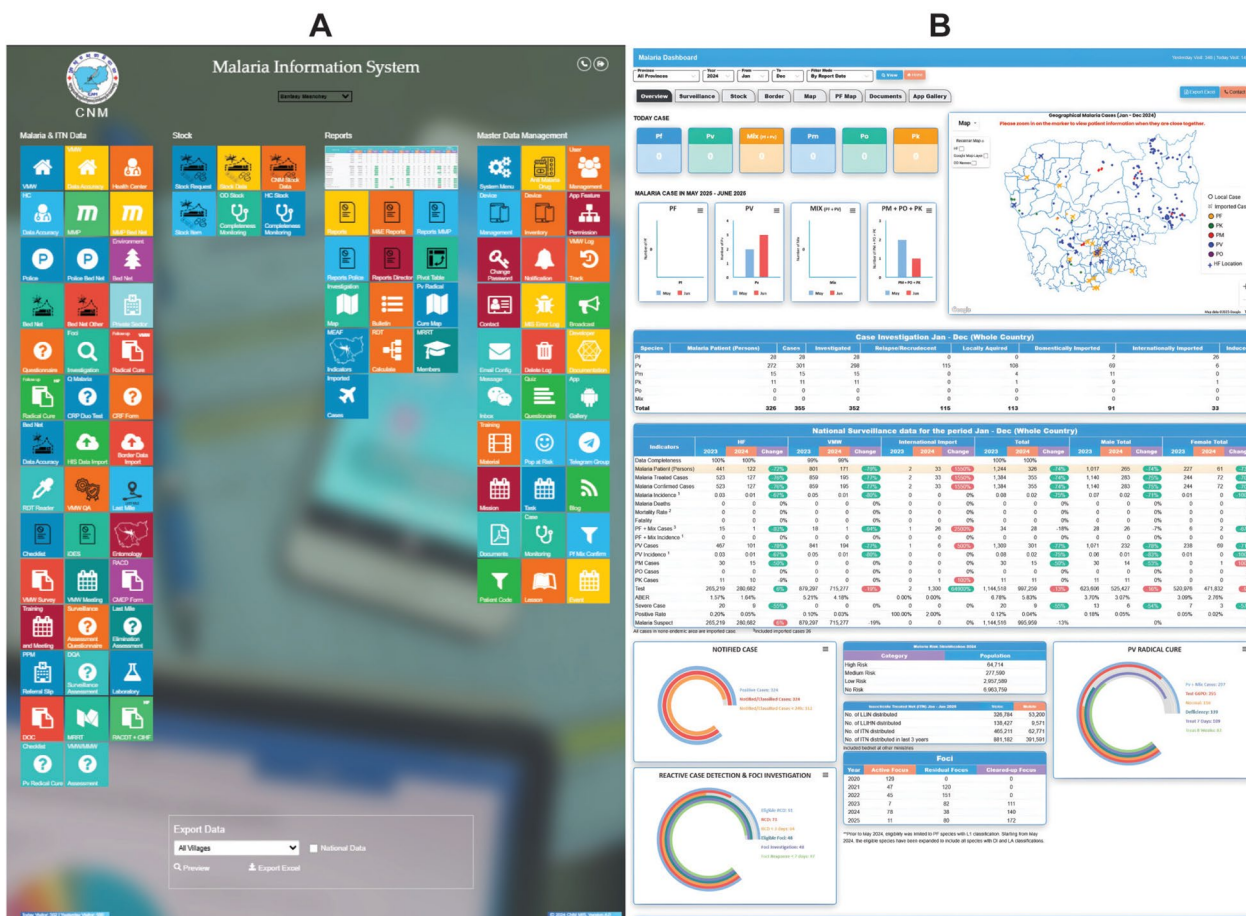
A

B

CNM

Malaria Information System

Malaria & ITN Data

VMW

Data Accuracy

Health Center

HC

Data Accuracy

MMP

MMP Bed Net

Environment

Police

Police Bed Net

Bed Net

Bed Net

Bed Net Other

Private Sector

Questionnaire

Investigation

Radical Cure

Radical Cure

CRP Dus Test

CRF Form

Bed Net

Data Accuracy

HIS Data Import

Border Data Import

RDT Reader

VMW QA

Last Mile

Checklist

IDES

Entomology

VMW Survey

VMW Meeting

CMEP Form

Training

Surveillance

Last Mile

and Meeting

Assessment Questionnaire

Elimination Assessment

PPM

DQA

Referral Slip

Surveillance Assessment

Laboratory

DOC

MRRT

RACDT + CIHF

Checklist

VMW/MMW

Pv Radical Cure

Assessment

Stock

Stock Request

Stock Data

CNM Stock Data

OD Stock

HC Stock

Stock Item

Completeness Monitoring

Completeness Monitoring

Reports

Reports

M&E Reports

Reports MMP

Reports Police

Reports Director

Pivot Table

Investigation

Pv Radical

Map

Bulletin

Cure Map

MEAF

RDT

MRRT

Indicators

Calculate

Members

Imported

Cases

Master Data Management

System Menu

Drug

User Management

Device

Device

App Feature

Management

Inventory

Permission

VMW Log

Change Password

Notification

Track

Contact

MIS Error Log

Broadcast

Developer

Email Config

Delete Log

Documentation

Message

Quiz

App

Inbox

Questionaire

Gallery

Training

Material

Pop at Risk

Telegram Group

Mission

Task

Blog

Case

Documents

Monitoring

Pf Mix Confirm

Patient Code

Lesson

Event

Export Data

All Villages

National Data

Preview

Export Excel

Malaria Dashboard

All Provinces

2024

Jan

Dec

By Report Date

View

Export Excel

Overview

Surveillance

Stock

Border

Map

PF Map

Documents

App Gallery

TODAY CASE

| Pf | Pv | Mix | Pm | Po | Pk |
|---|---|---|---|---|---|
| 0 | 0 | 0 | 0 | 0 | 0 |

MALARIA CASE IN MAY 2026 - JUNE 2026

PF

PV

MIX (PF + PV)

PM + PO + PK

May

Jun

Geographical Malaria Cases (Jan - Dec 2024)

Please zoom in on the marker to view patient information when they are close together.

Map

Local Case

Imported Case

PF

PK

PM

PV

PO

HF Location

Case Investigation Jan - Dec (Whole Country)

| Species | Malaria Patient (Persons) | Cases | Investigated | Relapse/Recrudescent | Locally Aquired | Domestically Imported | Internationally Imported | Indeca |
|---|---|---|---|---|---|---|---|---|
| Pf | 20 | 28 | 28 | | 0 | | 2 | 26 |
| Pv | 272 | 301 | 298 | 115 | 108 | | 69 | 6 |
| Pm | 15 | 15 | 15 | 0 | 4 | | 11 | 0 |
| Pk | 11 | 11 | 11 | 0 | 1 | | 9 | 1 |
| Po | 0 | 0 | 0 | 0 | 0 | | 0 | 0 |
| Mix | 0 | 0 | 0 | 0 | 0 | | 0 | 0 |
| Total | 326 | 355 | 352 | 115 | 113 | | 91 | 33 |

National Surveillance data for the period Jan - Dec (Whole Country)

All cases in none endemic area are imported case. Included imported cases 26

NOTIFIED CASE

Positive Cases: 326

Notified/Classified Cases: 326

Notified/Classified Cases < 24h: 312

| Category | Population |
|---|---|
| High Risk | 84,714 |
| Medium Risk | 277,590 |
| Low Risk | 2,957,589 |
| No Risk | 6,963,759 |

| | | |
|---|---|---|
| No. of LLIN distributed | 328,784 | 53,200 |
| No. of LLIHN distributed | 136,427 | 9,571 |
| No. of ITN distributed | 465,211 | 62,771 |
| No. of ITN distributed in last 3 years | 981,182 | 391,591 |

Included bednet at other ministries

Foci

| Year | Active Focus | Residual Focus | Cleared-up Focus |
|---|---|---|---|
| 2020 | 120 | 0 | 0 |
| 2021 | 47 | 120 | 0 |
| 2022 | 45 | 151 | 0 |
| 2023 | 7 | 82 | 111 |
| 2024 | 78 | 38 | 140 |
| 2025 | 11 | 80 | 172 |

PV RADICAL CURE

REACTIVE CASE DETECTION & FOCI INVESTIGATION